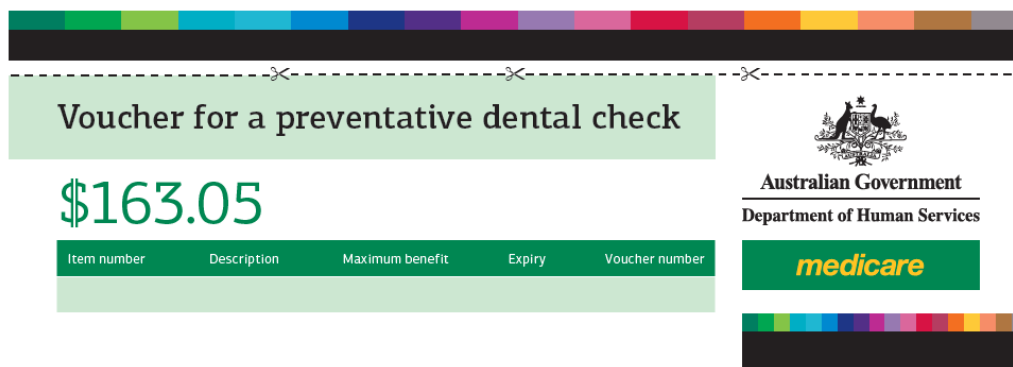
Voucher for a preventative dental check

$163.05

| Item number | Description | Maximum benefit | Expiry | Voucher number |
|---|---|---|---|---|
| | | | | |

Australian Government
Department of Human Services

medicare